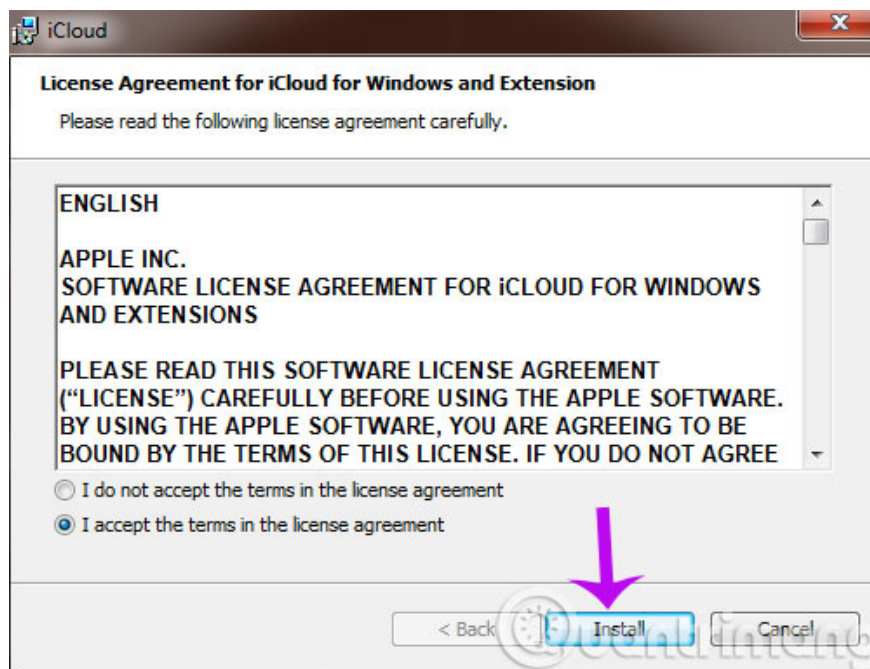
iCloud

License Agreement for iCloud for Windows and Extension

Please read the following license agreement carefully.

ENGLISH

APPLE INC.
SOFTWARE LICENSE AGREEMENT FOR iCLOUD FOR WINDOWS AND EXTENSIONS

PLEASE READ THIS SOFTWARE LICENSE AGREEMENT ("LICENSE") CAREFULLY BEFORE USING THE APPLE SOFTWARE. BY USING THE APPLE SOFTWARE, YOU ARE AGREEING TO BE BOUND BY THE TERMS OF THIS LICENSE. IF YOU DO NOT AGREE

I do not accept the terms in the license agreement

I accept the terms in the license agreement

< Back

Install

Cancel

Quantrimang